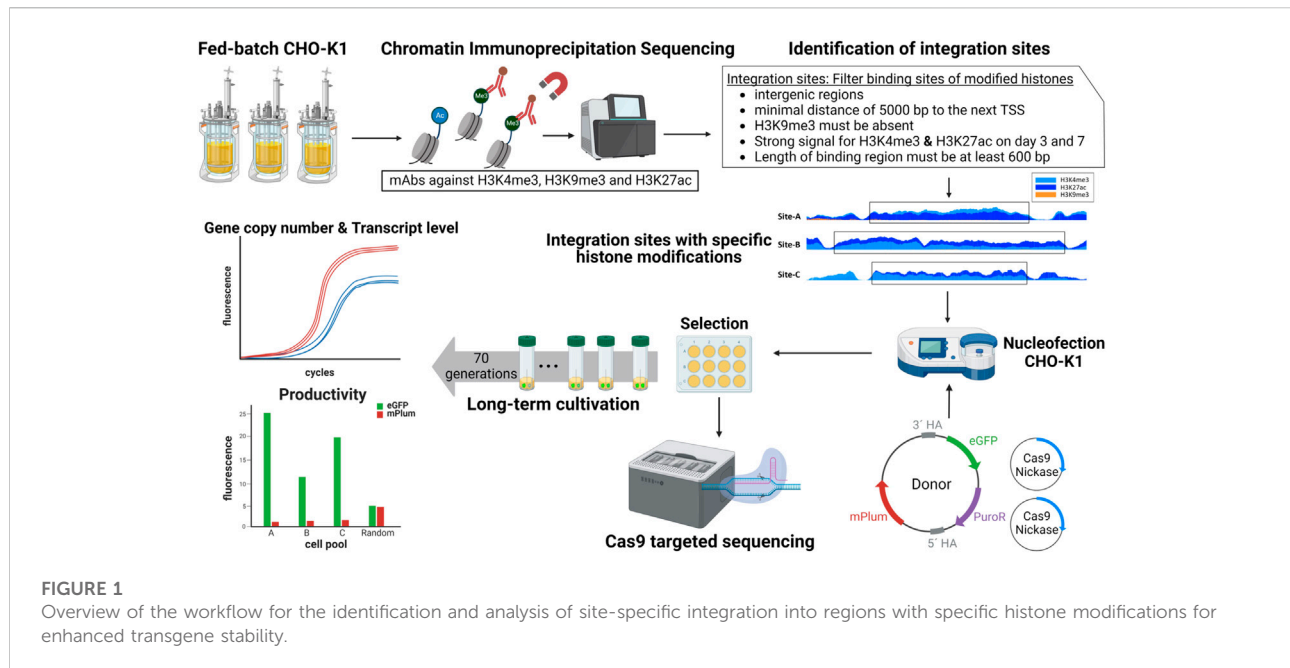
Fed-batch CHO-K1

Chromatin Immunoprecipitation Sequencing

Ac
Me3
Me3

mAbs against H3K4me3, H3K9me3 and H3K27ac

Identification of integration sites

Integration sites: Filter binding sites of modified histones
- intergenic regions
- minimal distance of 5000 bp to the next TSS
- H3K9me3 must be absent
- Strong signal for H3K4me3 & H3K27ac on day 3 and 7
- Length of binding region must be at least 600 bp

H3K4me3
H3K27ac
H3K9me3

Site-A
Site-B
Site-C

Integration sites with specific histone modifications

Gene copy number & Transcript level

fluorescence

cycles

Nucleofection CHO-K1

Selection

70 generations

Long-term cultivation

Productivity

eGFP
mPlum

25
20
15
10
5
0

fluorescence

A B C Random

cell pool

Cas9 targeted sequencing

3´ HA
eGFP
Donor
PuroR
5´ HA
mPlum

Cas9 Nickase

Cas9 Nickase

FIGURE 1
Overview of the workflow for the identification and analysis of site-specific integration into regions with specific histone modifications for enhanced transgene stability.